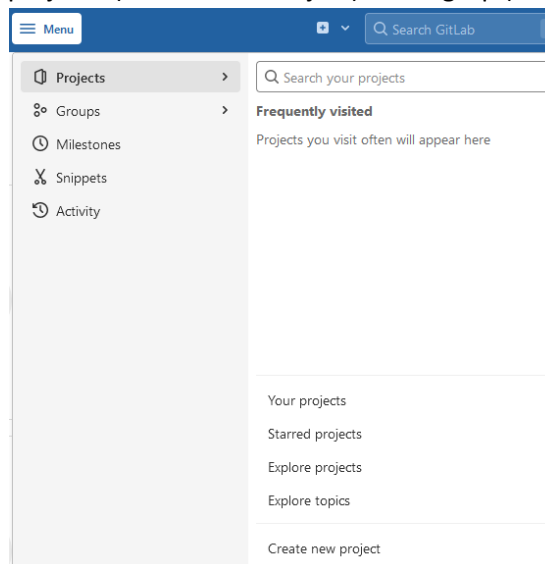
Menu

Search GitLab

Projects

Groups

Milestones

Snippets

Activity

Search your projects

Frequently visited

Projects you visit often will appear here

Your projects

Starred projects

Explore projects

Explore topics

Create new project